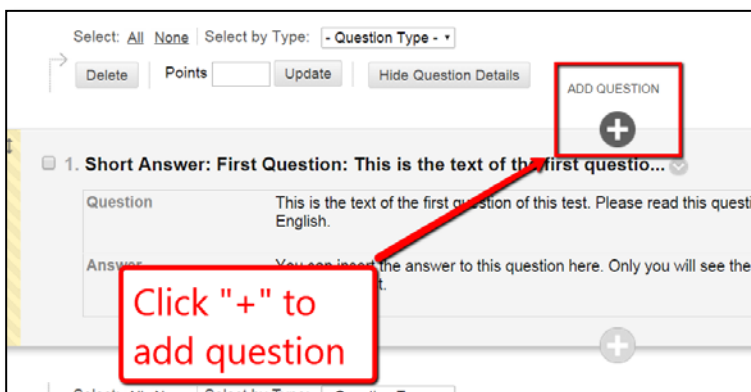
Select: All None | Select by Type: - Question Type -

Delete Points Update Hide Question Details

ADD QUESTION

1. Short Answer: First Question: This is the text of the first questio...

| Question | This is the text of the first question of this test. Please read this questi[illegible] English. |
|---|---|
| Answer | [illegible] the answer to this question here. Only you will see the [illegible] |

Click "+" to add question

Select: All None | Select by Type: - Question Type -